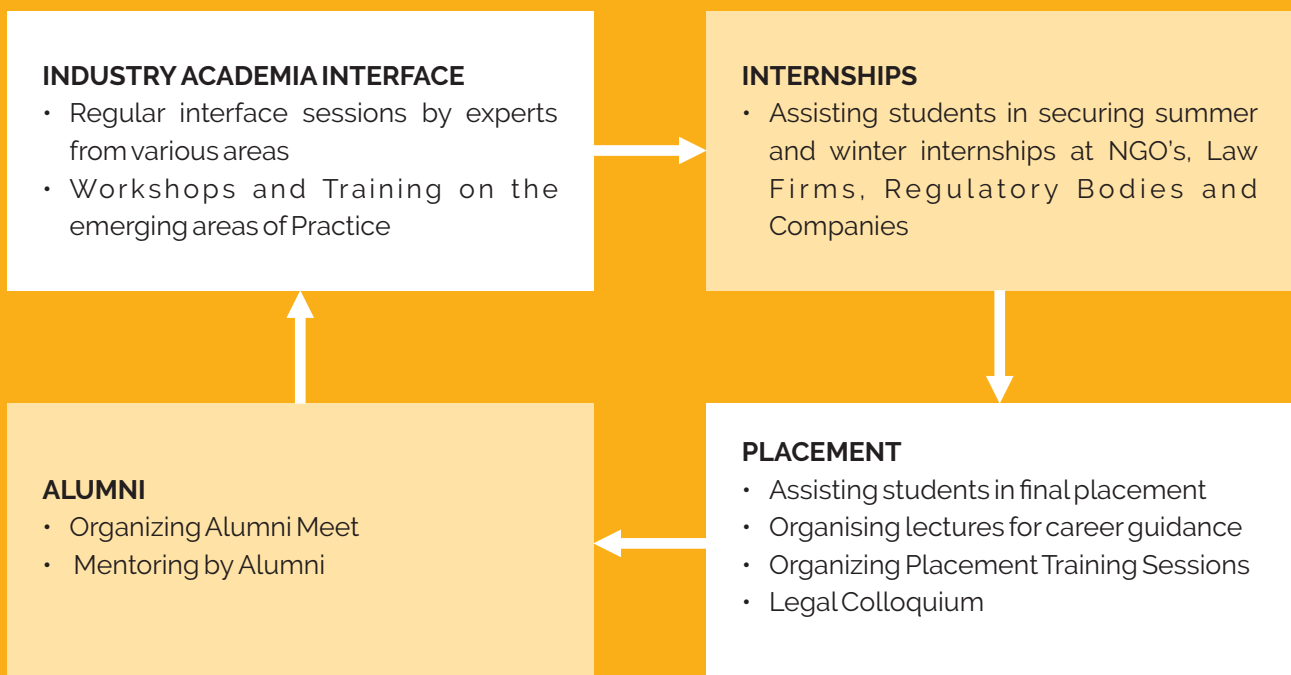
INDUSTRY ACADEMIA INTERFACE
• Regular interface sessions by experts from various areas
• Workshops and Training on the emerging areas of Practice

INTERNSHIPS
• Assisting students in securing summer and winter internships at NGO's, Law Firms, Regulatory Bodies and Companies

PLACEMENT
• Assisting students in final placement
• Organising lectures for career guidance
• Organizing Placement Training Sessions
• Legal Colloquium

ALUMNI
• Organizing Alumni Meet
• Mentoring by Alumni